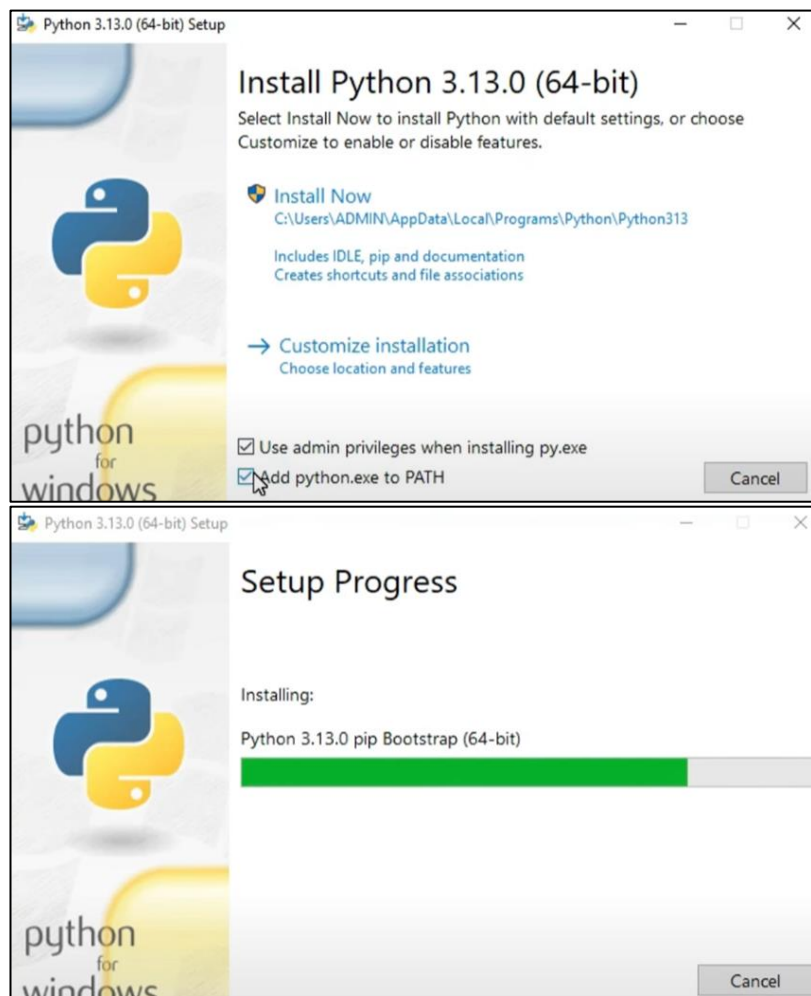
Python 3.13.0 (64-bit) Setup

Install Python 3.13.0 (64-bit)

Select Install Now to install Python with default settings, or choose Customize to enable or disable features.

Install Now
C:\Users\ADMIN\AppData\Local\Programs\Python\Python313

Includes IDLE, pip and documentation
Creates shortcuts and file associations

→ Customize installation
Choose location and features

python for windows

☑ Use admin privileges when installing py.exe
☑ Add python.exe to PATH

Cancel

Python 3.13.0 (64-bit) Setup

Setup Progress

Installing:

Python 3.13.0 pip Bootstrap (64-bit)

python for windows

Cancel